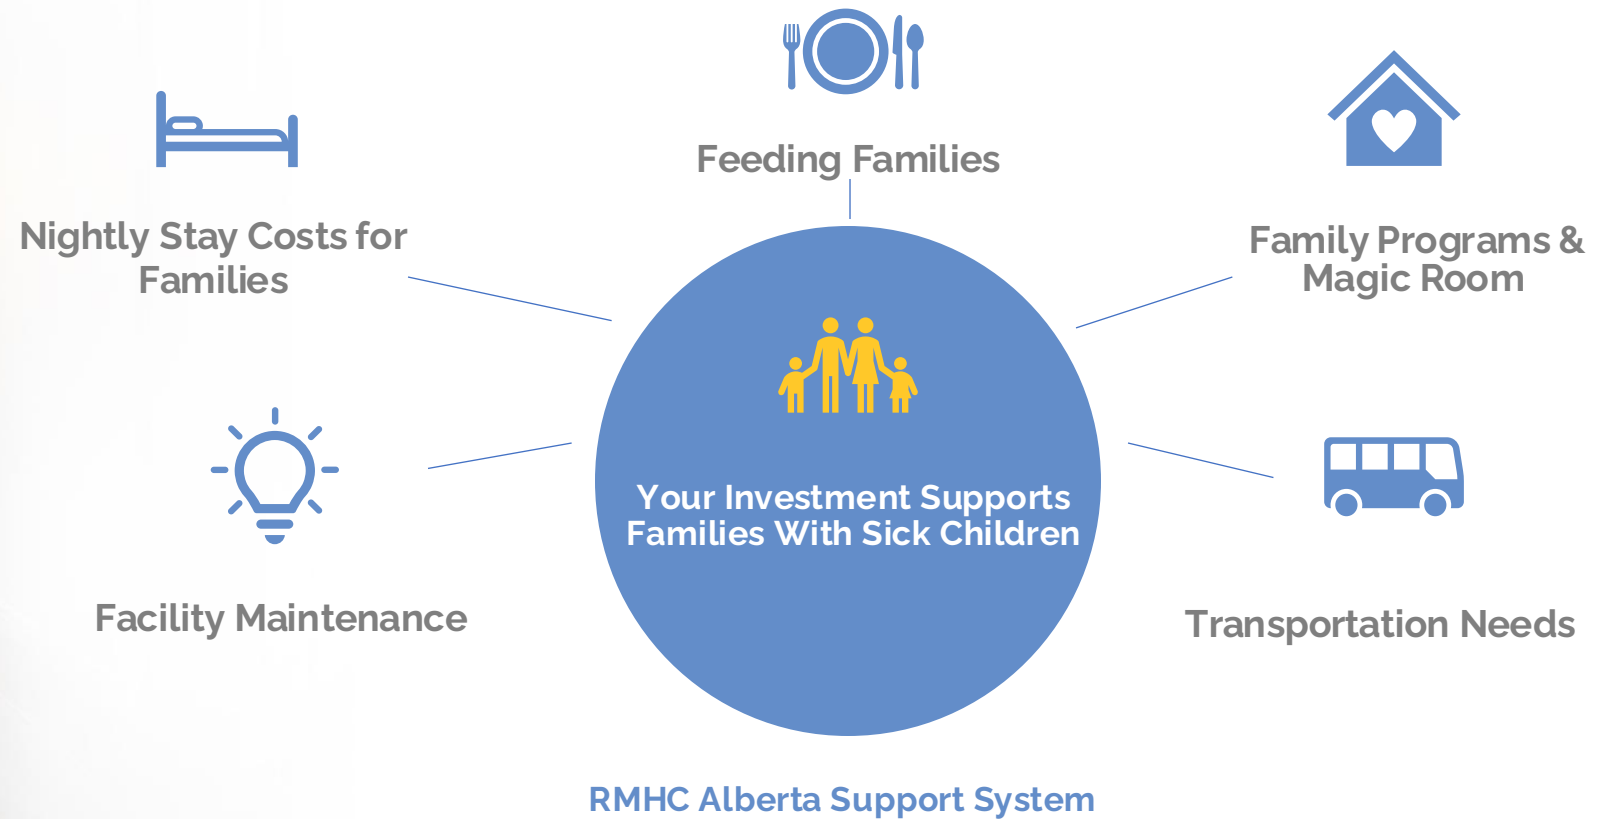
Feeding Families

Nightly Stay Costs for Families

Family Programs & Magic Room

Your Investment Supports Families With Sick Children

Facility Maintenance

Transportation Needs

RMHC Alberta Support System